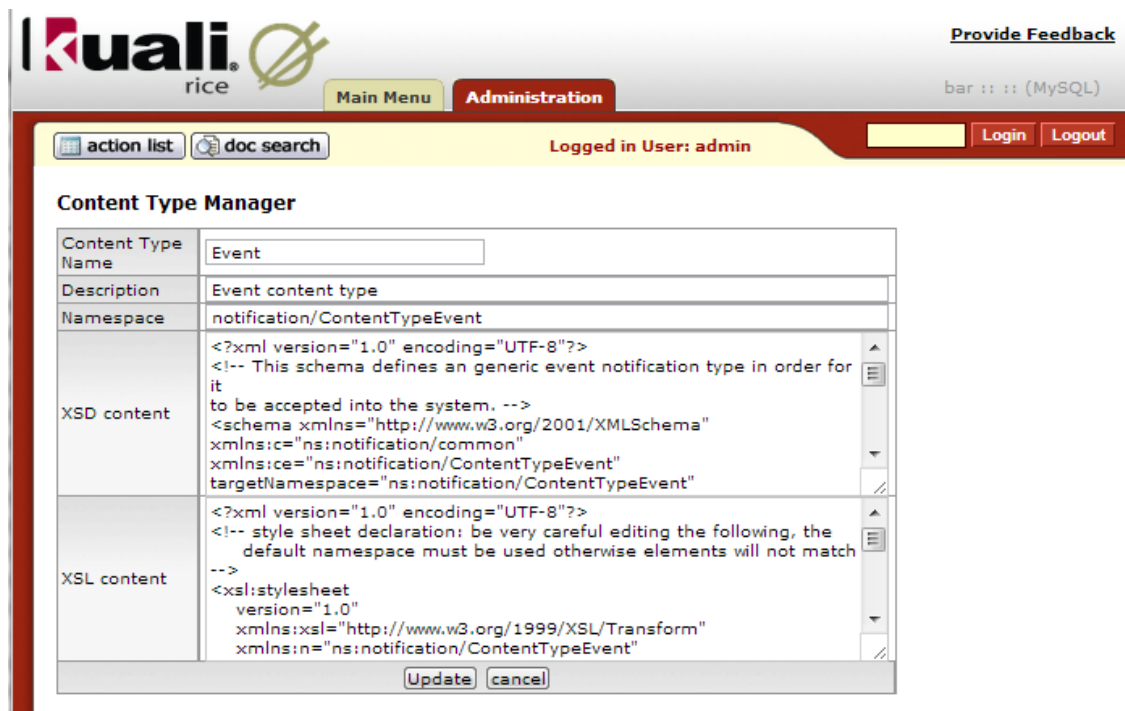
kuali rice

Provide Feedback

Main Menu Administration

bar :: :: (MySQL)

action list doc search

Logged in User: admin

Login Logout

Content Type Manager

| Content Type Name | Event |
|---|---|
| Description | Event content type |
| Namespace | notification/ContentTypeEvent |
| XSD content | <?xml version="1.0" encoding="UTF-8"?> <!-- This schema defines an generic event notification type in order for it to be accepted into the system. --> <schema xmlns="http://www.w3.org/2001/XMLSchema" xmlns:c="ns:notification/common" xmlns:ce="ns:notification/ContentTypeEvent" targetNamespace="ns:notification/ContentTypeEvent" |
| XSL content | <?xml version="1.0" encoding="UTF-8"?> <!-- style sheet declaration: be very careful editing the following, the default namespace must be used otherwise elements will not match --> <xsl:stylesheet version="1.0" xmlns:xsl="http://www.w3.org/1999/XSL/Transform" xmlns:n="ns:notification/ContentTypeEvent" |

Update cancel